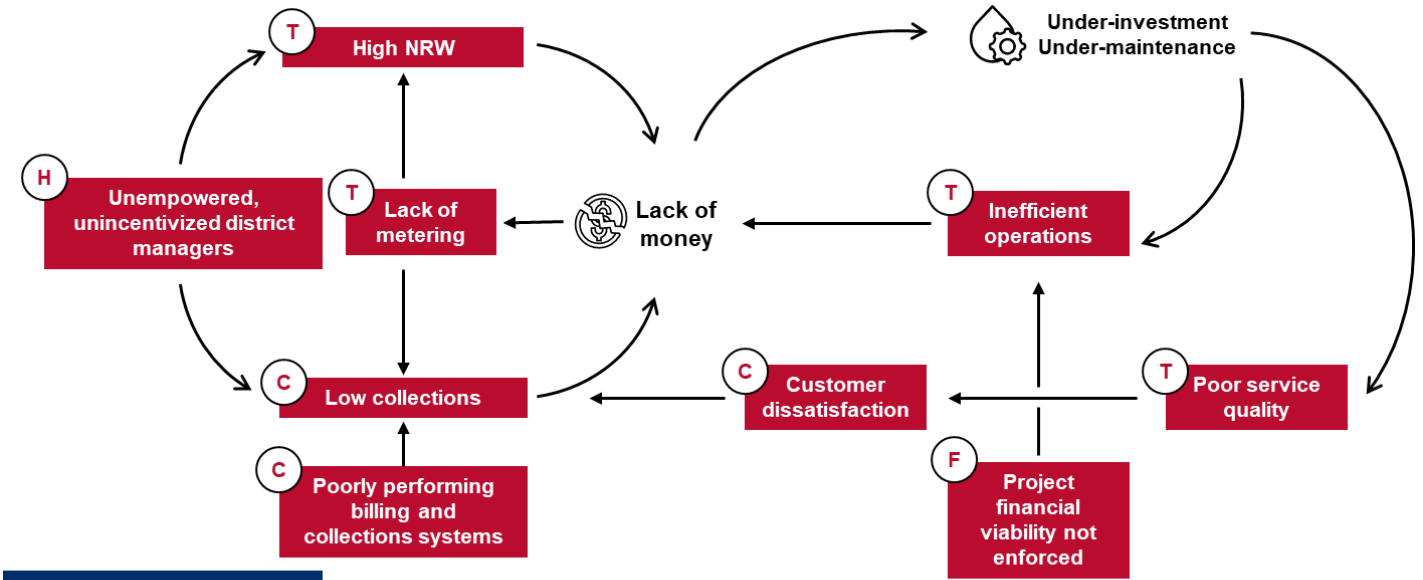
T High NRW

Under-investment Under-maintenance

H Unempowered, unincentivized district managers

T Lack of metering

Lack of money

T Inefficient operations

C Low collections

C Customer dissatisfaction

T Poor service quality

C Poorly performing billing and collections systems

F Project financial viability not enforced